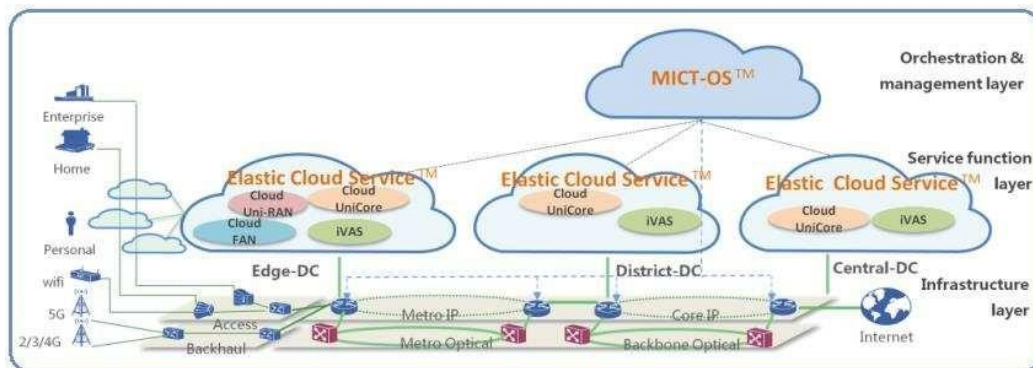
MICT-OS™

Orchestration & management layer

Enterprise

Home

Personal

wifi

5G

2/3/4G

Elastic Cloud Service™

Cloud Uni-RAN

Cloud UniCore

Cloud FAN

iVAS

Elastic Cloud Service™

Cloud UniCore

iVAS

Elastic Cloud Service™

Cloud UniCore

iVAS

Service function layer

Edge-DC

District-DC

Central-DC

Infrastructure layer

Access

Backhaul

Metro IP

Core IP

Metro Optical

Backbone Optical

Internet